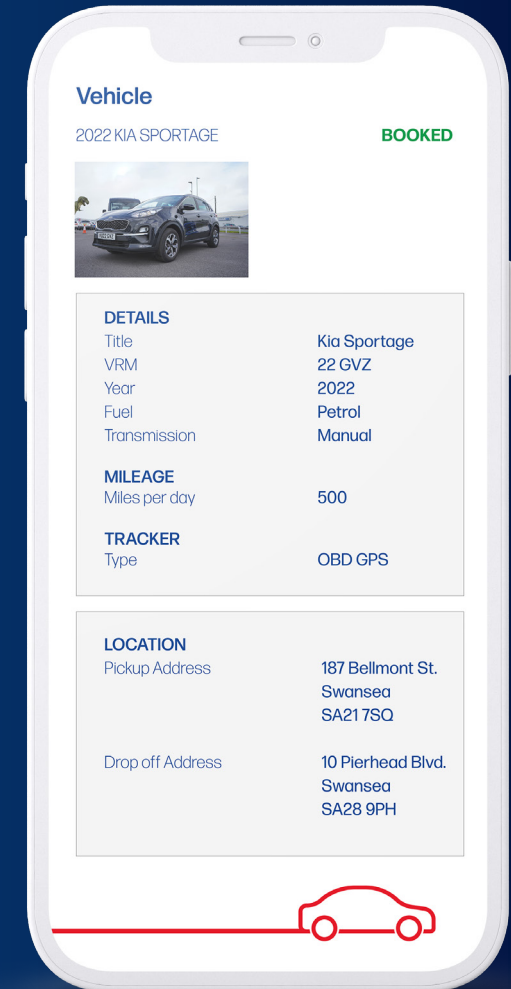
Vehicle

2022 KIA SPORTAGE

BOOKED

DETAILS

| Title | Kia Sportage |
|---|---|
| VRM | 22 GVZ |
| Year | 2022 |
| Fuel | Petrol |
| Transmission | Manual |

MILEAGE

| Miles per day | 500 |
|---|---|

TRACKER

| Type | OBD GPS |
|---|---|

LOCATION

| Pickup Address | 187 Bellmont St. Swansea SA21 7SQ |
|---|---|
| Drop off Address | 10 Pierhead Blvd. Swansea SA28 9PH |